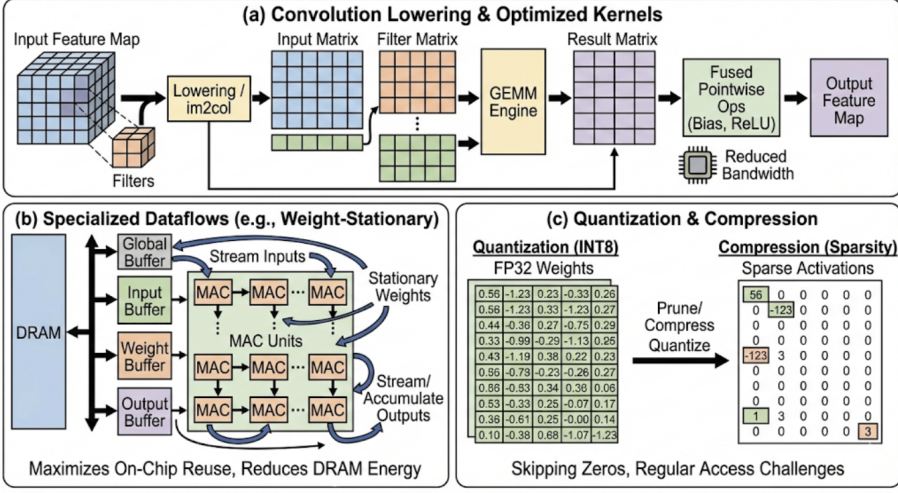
(a) Convolution Lowering & Optimized Kernels

Input Feature Map

Filters

Lowering / im2col

Input Matrix

Filter Matrix

GEMM Engine

Result Matrix

Fused Pointwise Ops (Bias, ReLU)

Output Feature Map

Reduced Bandwidth

(b) Specialized Dataflows (e.g., Weight-Stationary)

DRAM

Global Buffer

Input Buffer

Weight Buffer

Output Buffer

Stream Inputs

Stationary Weights

MAC | MAC | ... | MAC

MAC Units

MAC | MAC | MAC

MAC | MAC | ... | MAC

Stream/ Accumulate Outputs

Maximizes On-Chip Reuse, Reduces DRAM Energy

(c) Quantization & Compression

Quantization (INT8)

FP32 Weights

| 0.56 | -1.23 | 0.23 | -0.33 | 0.26 |
|---|---|---|---|---|
| 0.56 | -1.23 | 0.33 | -1.23 | 0.27 |
| 0.44 | -0.36 | 0.27 | -0.75 | 0.29 |
| 0.33 | -0.99 | -0.29 | -1.13 | 0.26 |
| 0.43 | -1.19 | 0.38 | 0.22 | 0.23 |
| 0.56 | -0.73 | -0.23 | -0.26 | 0.27 |
| 0.86 | -0.53 | 0.34 | 0.36 | 0.06 |
| 0.53 | -0.33 | 0.25 | -0.07 | 0.17 |
| 0.36 | -0.61 | 0.25 | -0.00 | 0.14 |
| 0.10 | -0.38 | 0.68 | -1.07 | -1.23 |

Prune/ Compress Quantize

Compression (Sparsity)

Sparse Activations

| 56 | 0 | 0 | 0 | 0 | 0 |
|---|---|---|---|---|---|
| 0 | -123 | 0 | 0 | 0 | 0 |
| 0 | 0 | 0 | 0 | 0 | 0 |
| 0 | 0 | 0 | 0 | 0 | 0 |
| -123 | 3 | 0 | 0 | 0 | 0 |
| 0 | 0 | 0 | 0 | 0 | 0 |
| 0 | 0 | 0 | 0 | 0 | 0 |
| 0 | 0 | 0 | 0 | 0 | 0 |
| 1 | 3 | 0 | 0 | 0 | 0 |
| 0 | 0 | 0 | 0 | 0 | 3 |

Skipping Zeros, Regular Access Challenges